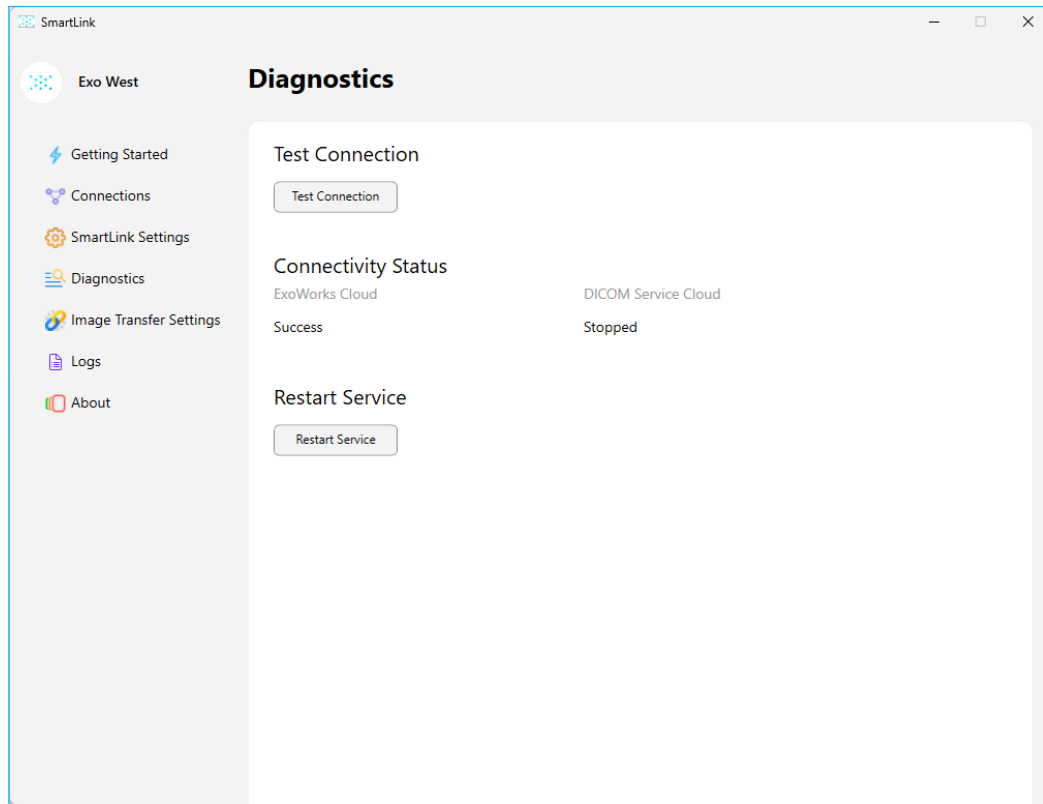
SmartLink

Exo West

Getting Started
Connections
SmartLink Settings
Diagnostics
Image Transfer Settings
Logs
About

Diagnostics

Test Connection

Test Connection

Connectivity Status

| ExoWorks Cloud | DICOM Service Cloud |
|---|---|
| Success | Stopped |

Restart Service

Restart Service